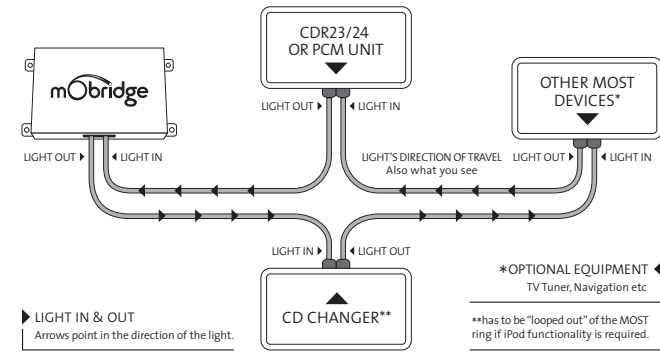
CDR23/24 OR PCM UNIT

mObridge

OTHER MOST DEVICES*

LIGHT OUT

LIGHT IN

LIGHT OUT

LIGHT IN

LIGHT'S DIRECTION OF TRAVEL
Also what you see

LIGHT OUT

LIGHT IN

LIGHT IN

LIGHT OUT

*OPTIONAL EQUIPMENT
TV Tuner, Navigation etc

LIGHT IN & OUT
Arrows point in the direction of the light.

CD CHANGER**

**has to be "looped out" of the MOST ring if iPod functionality is required.